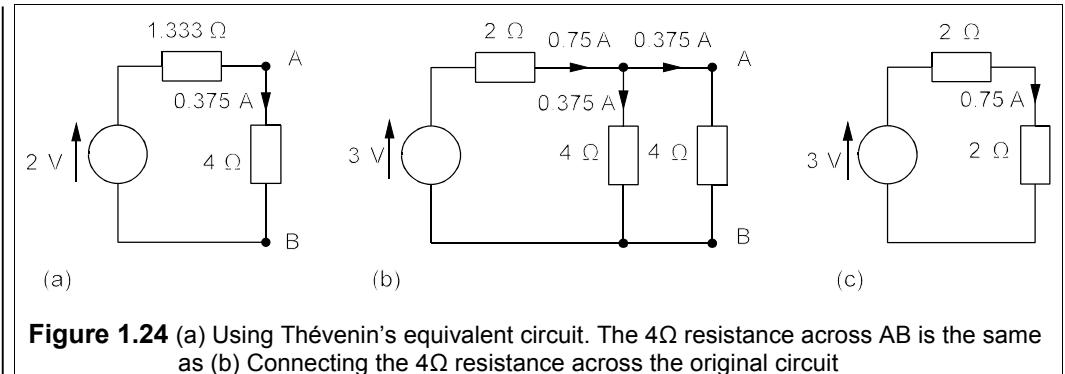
1.333 Ω
A
0.375 A
2 V
4 Ω
B
(a)

2 Ω
0.75 A
0.375 A
A
0.375 A
3 V
4 Ω
4 Ω
B
(b)

2 Ω
0.75 A
3 V
2 Ω
(c)

**Figure 1.24** (a) Using Thévenin's equivalent circuit. The 4Ω resistance across AB is the same as (b) Connecting the 4Ω resistance across the original circuit